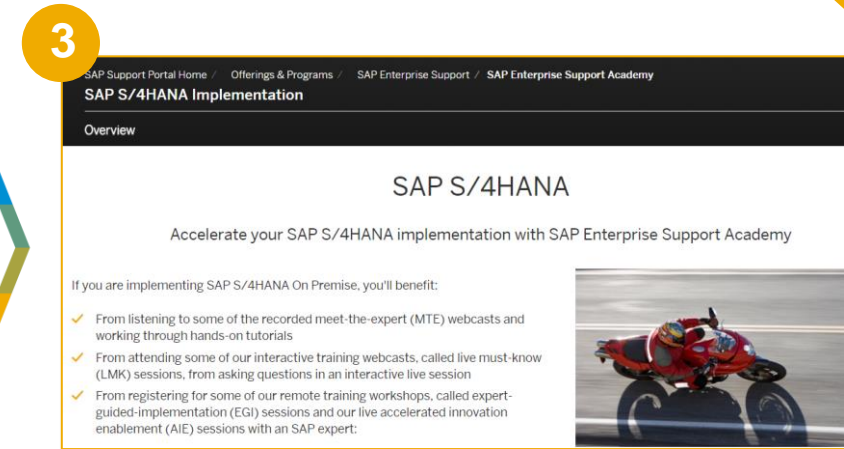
3

SAP Support Portal Home / Offerings & Programs / SAP Enterprise Support / SAP Enterprise Support Academy

SAP S/4HANA Implementation

Overview

SAP S/4HANA

Accelerate your SAP S/4HANA implementation with SAP Enterprise Support Academy

If you are implementing SAP S/4HANA On Premise, you'll benefit:

From listening to some of the recorded meet-the-expert (MTE) webcasts and working through hands-on tutorials

From attending some of our interactive training webcasts, called live must-know (LMK) sessions, from asking questions in an interactive live session

From registering for some of our remote training workshops, called expert-guided-implementation (EGI) sessions and our live accelerated innovation enablement (AIE) sessions with an SAP expert: